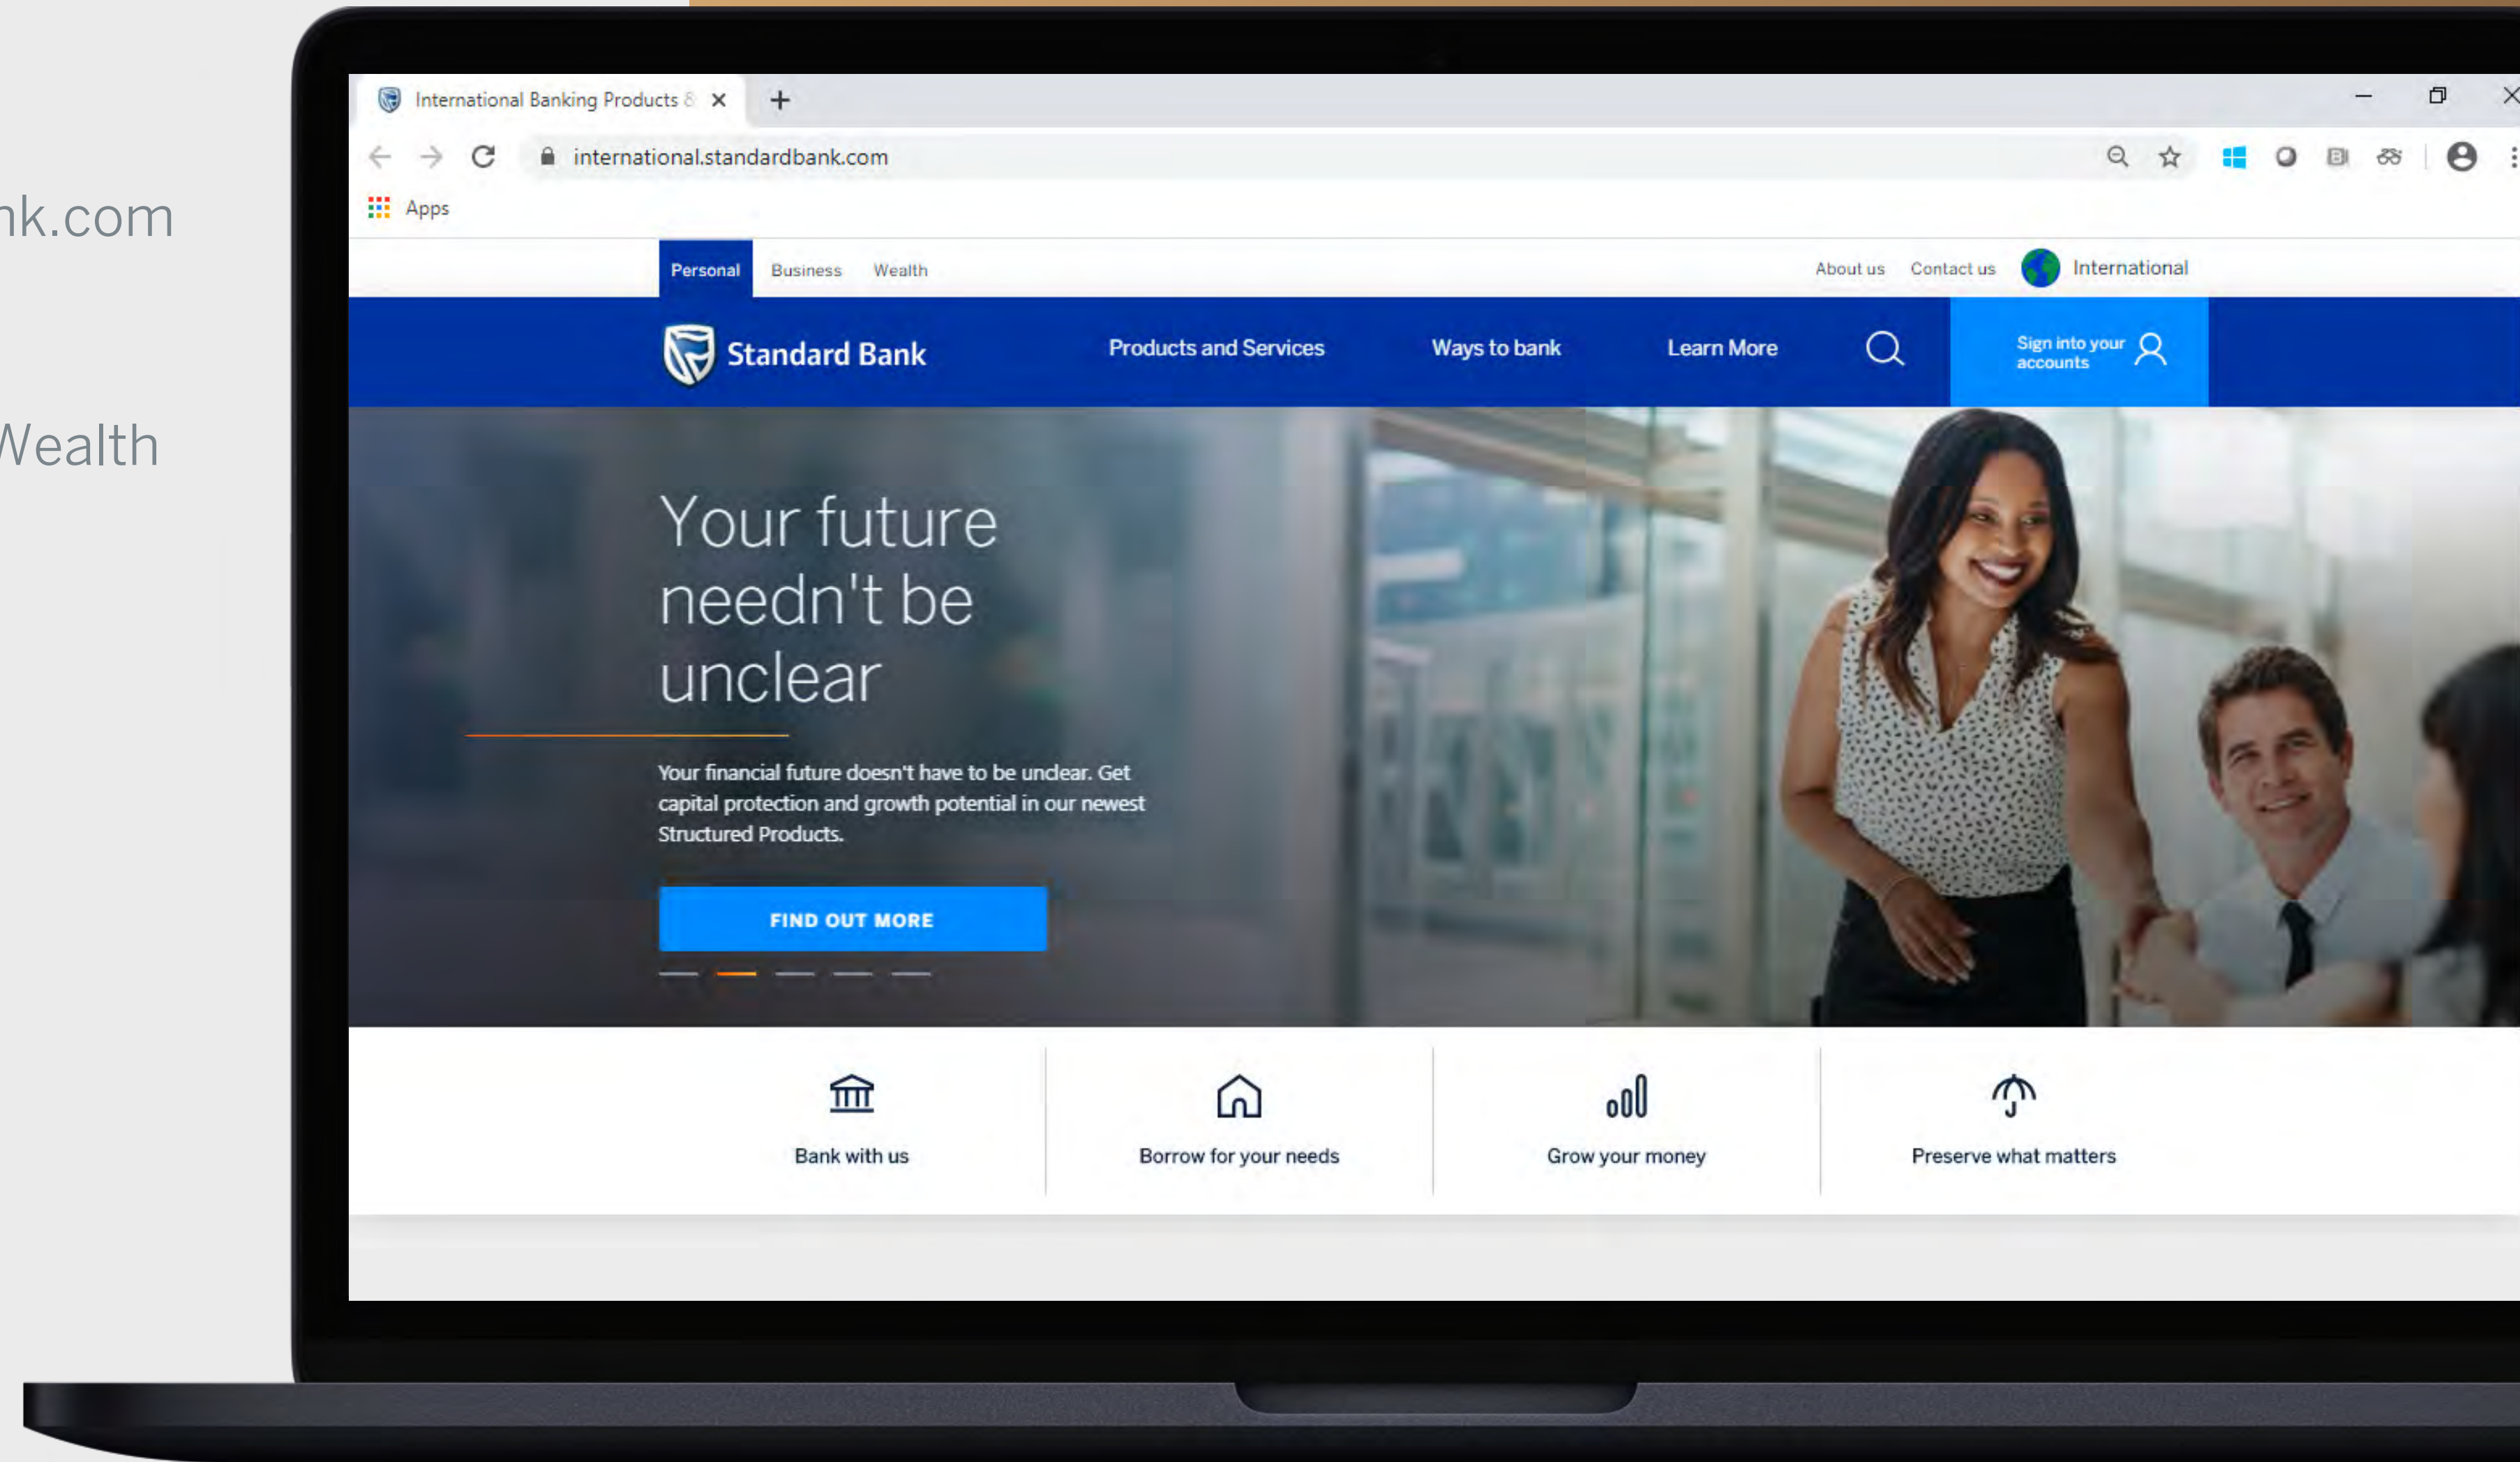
nk.com

Wealth

International Banking Products &

international.standardbank.com

Apps

Personal Business Wealth

About us Contact us International

Standard Bank

Products and Services Ways to bank Learn More

Sign into your accounts

Your future needn't be unclear

Your financial future doesn't have to be unclear. Get capital protection and growth potential in our newest Structured Products.

FIND OUT MORE

Bank with us

Borrow for your needs

Grow your money

Preserve what matters